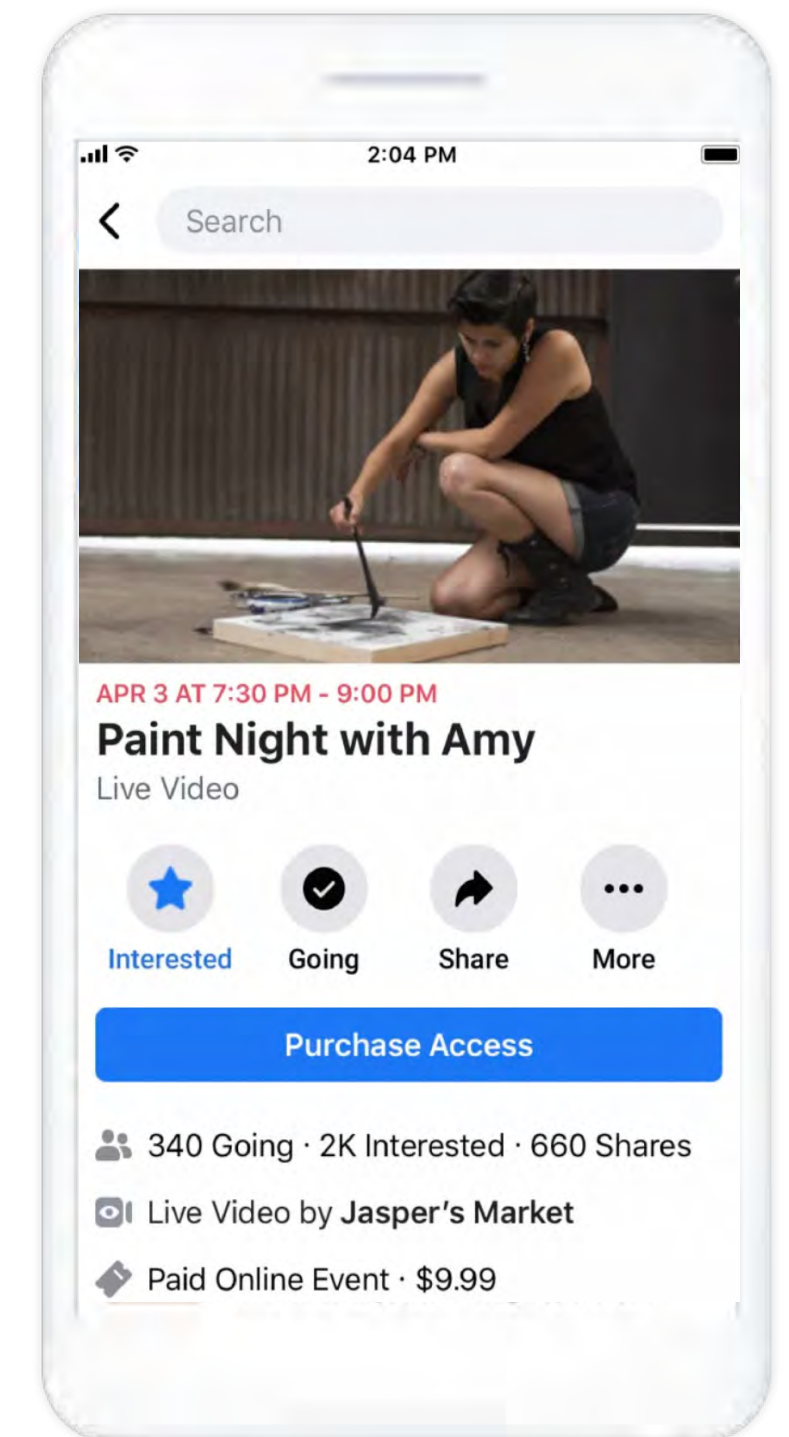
2:04 PM

Search

APR 3 AT 7:30 PM - 9:00 PM

Paint Night with Amy

Live Video

Interested
Going
Share
More

Purchase Access

340 Going · 2K Interested · 660 Shares

Live Video by **Jasper's Market**

Paid Online Event · $9.99